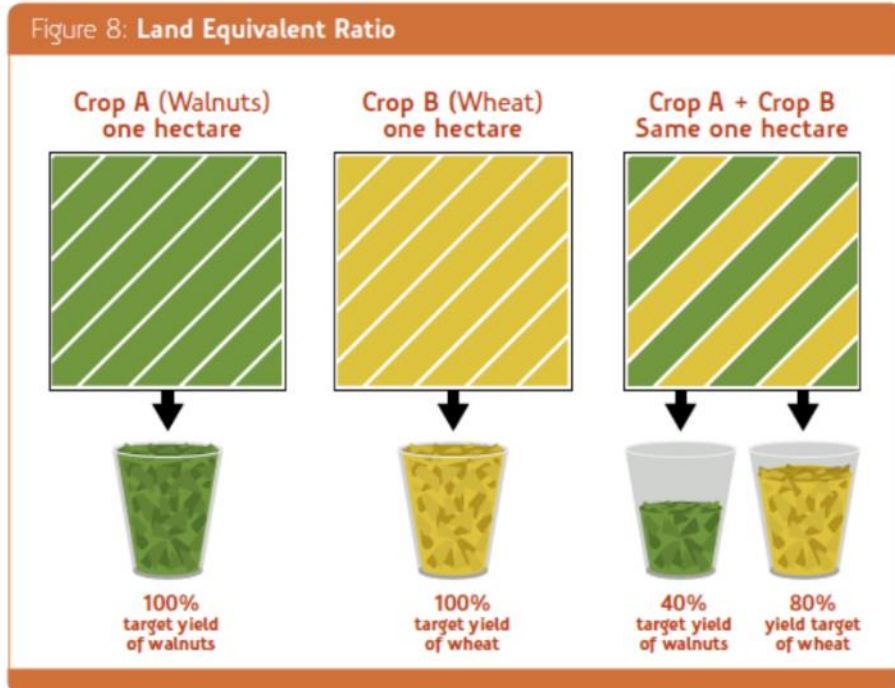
Figure 8: Land Equivalent Ratio

Crop A (Walnuts) one hectare

Crop B (Wheat) one hectare

Crop A + Crop B Same one hectare

100% target yield of walnuts

100% target yield of wheat

40% target yield of walnuts

80% yield target of wheat